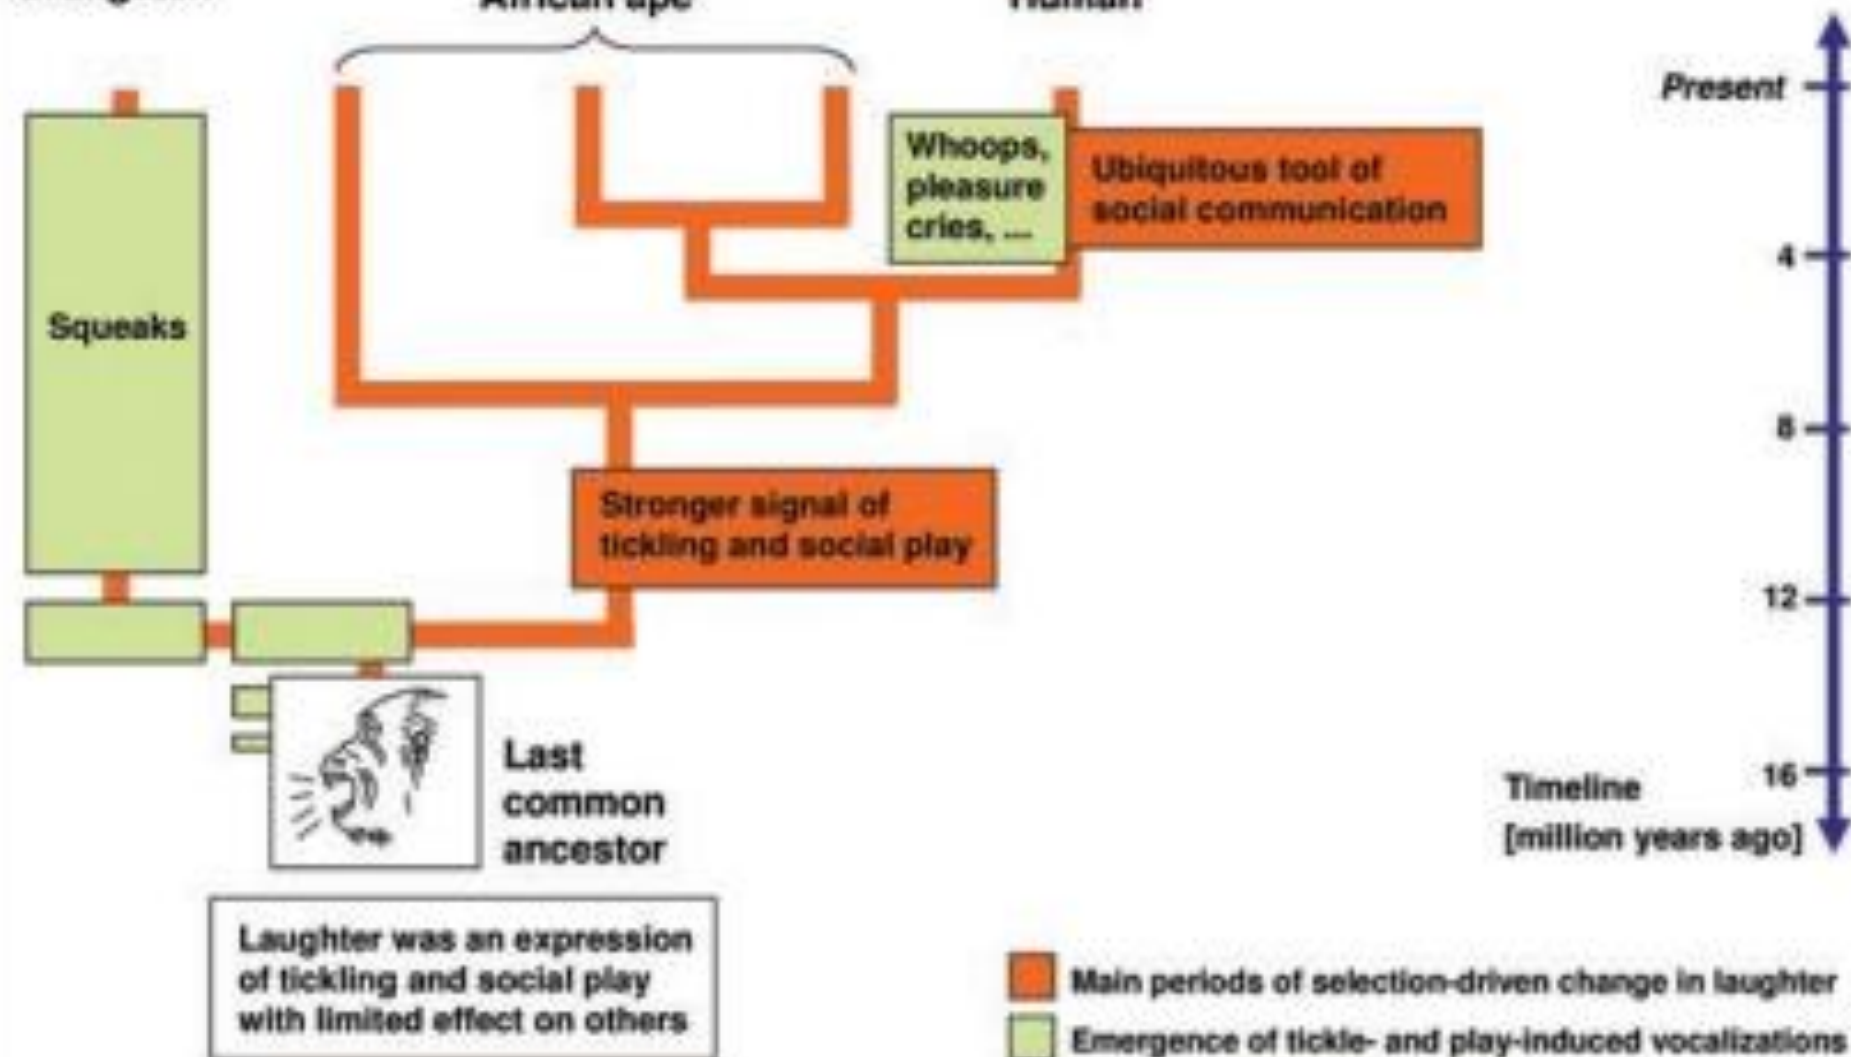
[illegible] African ape Human

Present

Whoops, pleasure cries, ...

Ubiquitous tool of social communication

4

Squeaks

8

Stronger signal of tickling and social play

12

Last common ancestor

Timeline [million years ago]

16

Laughter was an expression of tickling and social play with limited effect on others

Main periods of selection-driven change in laughter

Emergence of tickle- and play-induced vocalizations